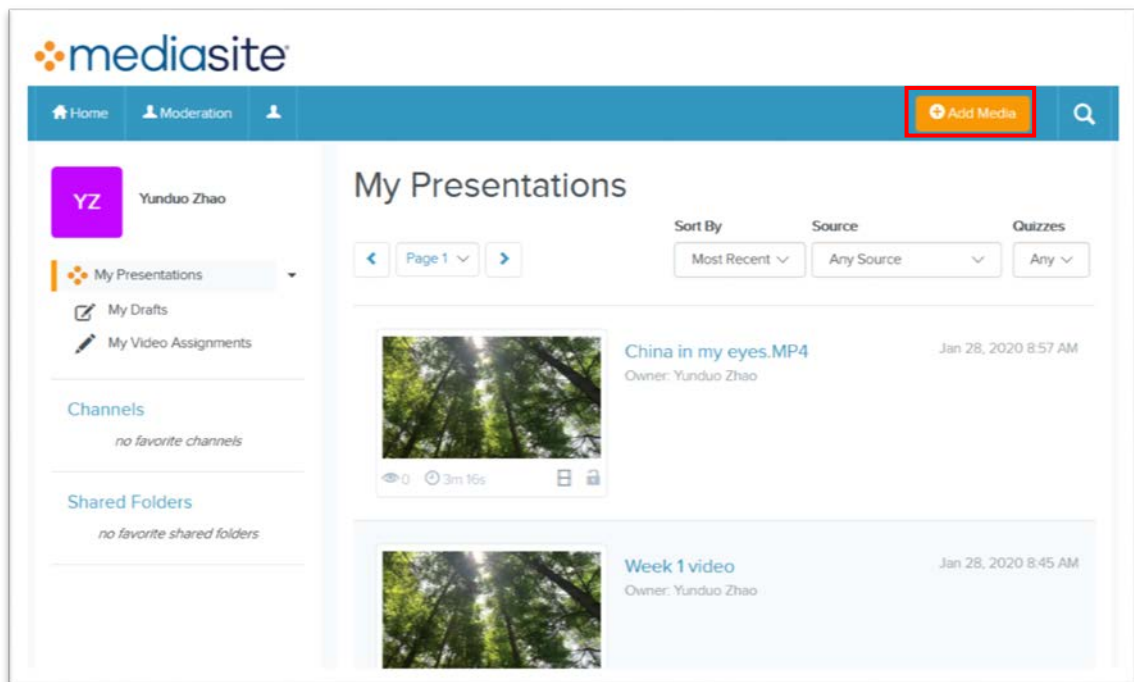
mediasite

Home Moderation

Add Media

YZ Yunduo Zhao

My Presentations

My Drafts

My Video Assignments

Channels

no favorite channels

Shared Folders

no favorite shared folders

My Presentations

Page 1

Sort By
Most Recent

Source
Any Source

Quizzes
Any

China in my eyes.MP4
Owner: Yunduo Zhao
Jan 28, 2020 8:57 AM

0 3m 16s

Week 1 video
Owner: Yunduo Zhao
Jan 28, 2020 8:45 AM